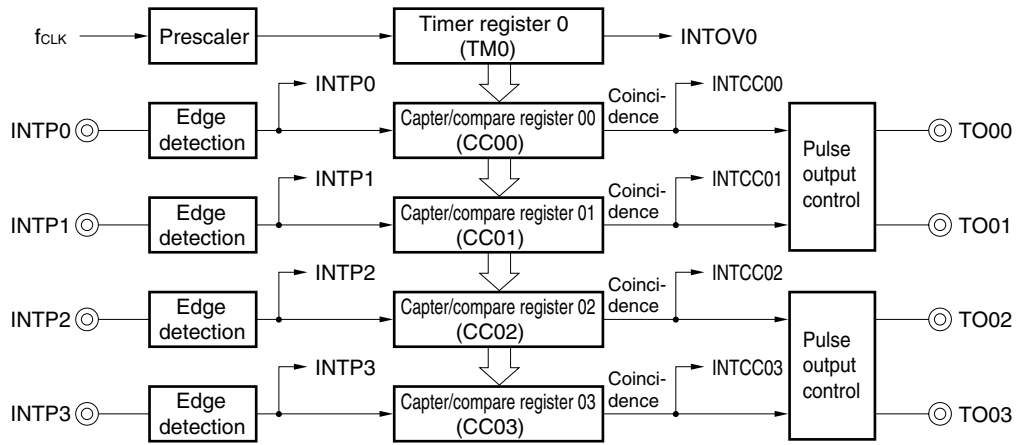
$f_{CLK}$

Prescaler

Timer register 0 (TM0)

INTOV0

INTP0

INTP0

Edge detection

Capter/compare register 00 (CC00)

Coincidence

INTCC00

Pulse output control

TO00

INTP1

INTP1

Edge detection

Capter/compare register 01 (CC01)

Coincidence

INTCC01

TO01

INTP2

INTP2

Edge detection

Capter/compare register 02 (CC02)

Coincidence

INTCC02

Pulse output control

TO02

INTP3

INTP3

Edge detection

Capter/compare register 03 (CC03)

Coincidence

INTCC03

TO03